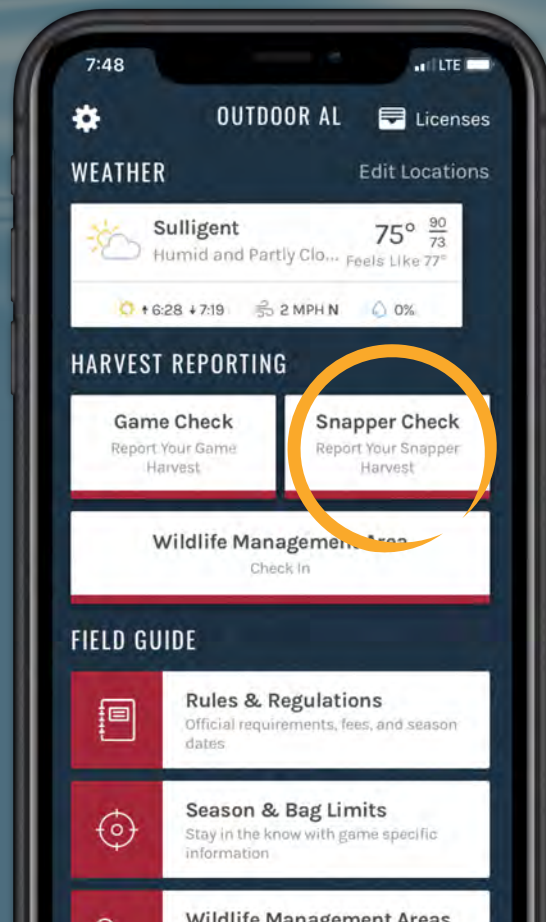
7:48

LTE

OUTDOOR AL

Licenses

WEATHER

Edit Locations

Sulligent

Humid and Partly Clo...

75°

$\frac{90}{73}$

Feels Like 77°

↑6:28 ↓7:19

2 MPH N

0%

HARVEST REPORTING

Game Check

Report Your Game Harvest

Snapper Check

Report Your Snapper Harvest

Wildlife Managem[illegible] Area

Check In

FIELD GUIDE

Rules & Regulations

Official requirements, fees, and season dates

Season & Bag Limits

Stay in the know with game specific information

Wildlife Management Areas